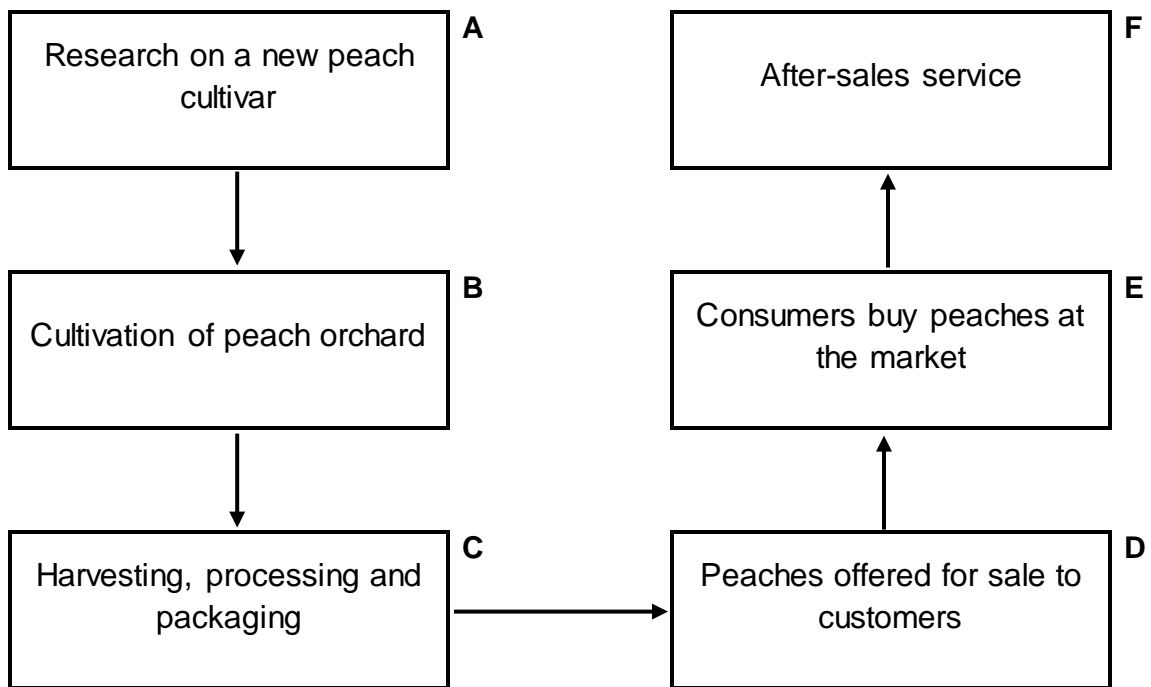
A
Research on a new peach cultivar

B
Cultivation of peach orchard

C
Harvesting, processing and packaging

D
Peaches offered for sale to customers

E
Consumers buy peaches at the market

F
After-sales service